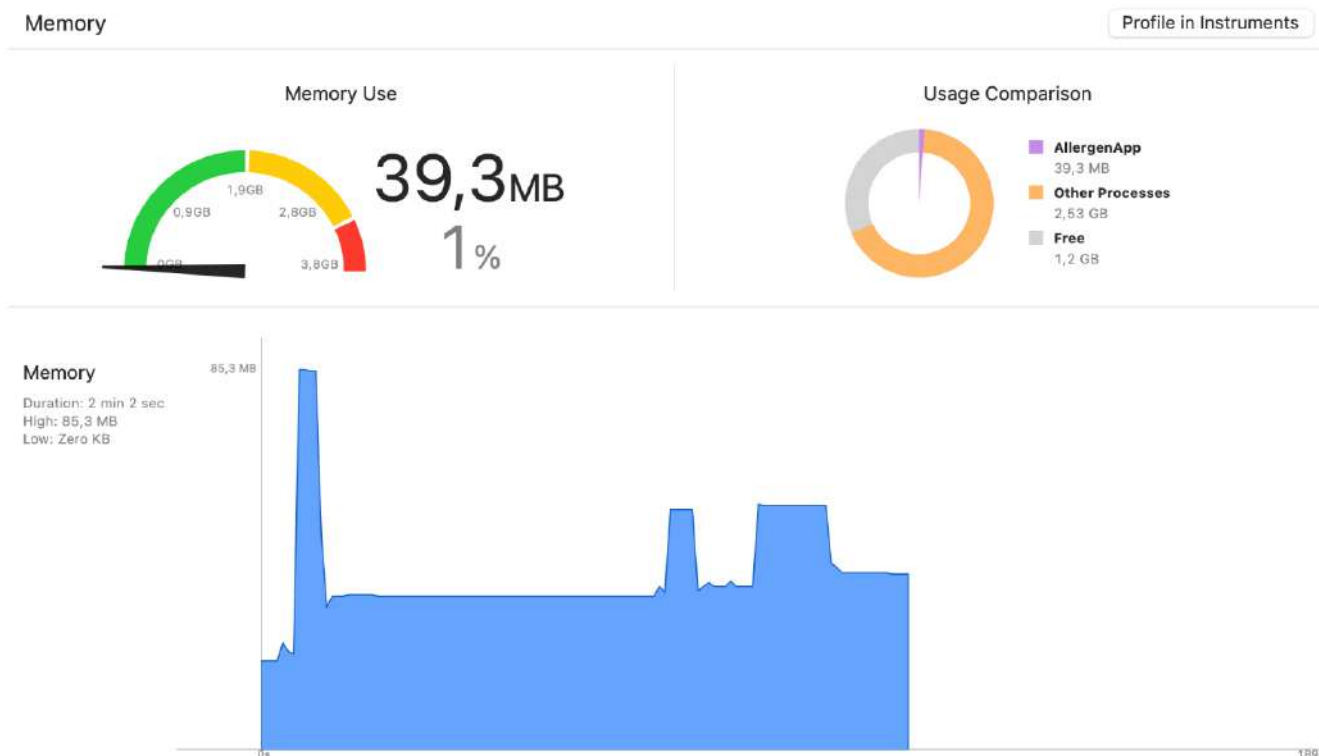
Memory

Profile in Instruments

Memory Use

0GB
0,9GB
1,9GB
2,8GB
3,8GB

39,3MB
1%

Usage Comparison

AllergenApp
39,3 MB
Other Processes
2,53 GB
Free
1,2 GB

Memory
Duration: 2 min 2 sec
High: 85,3 MB
Low: Zero KB

85,3 MB

0s
100